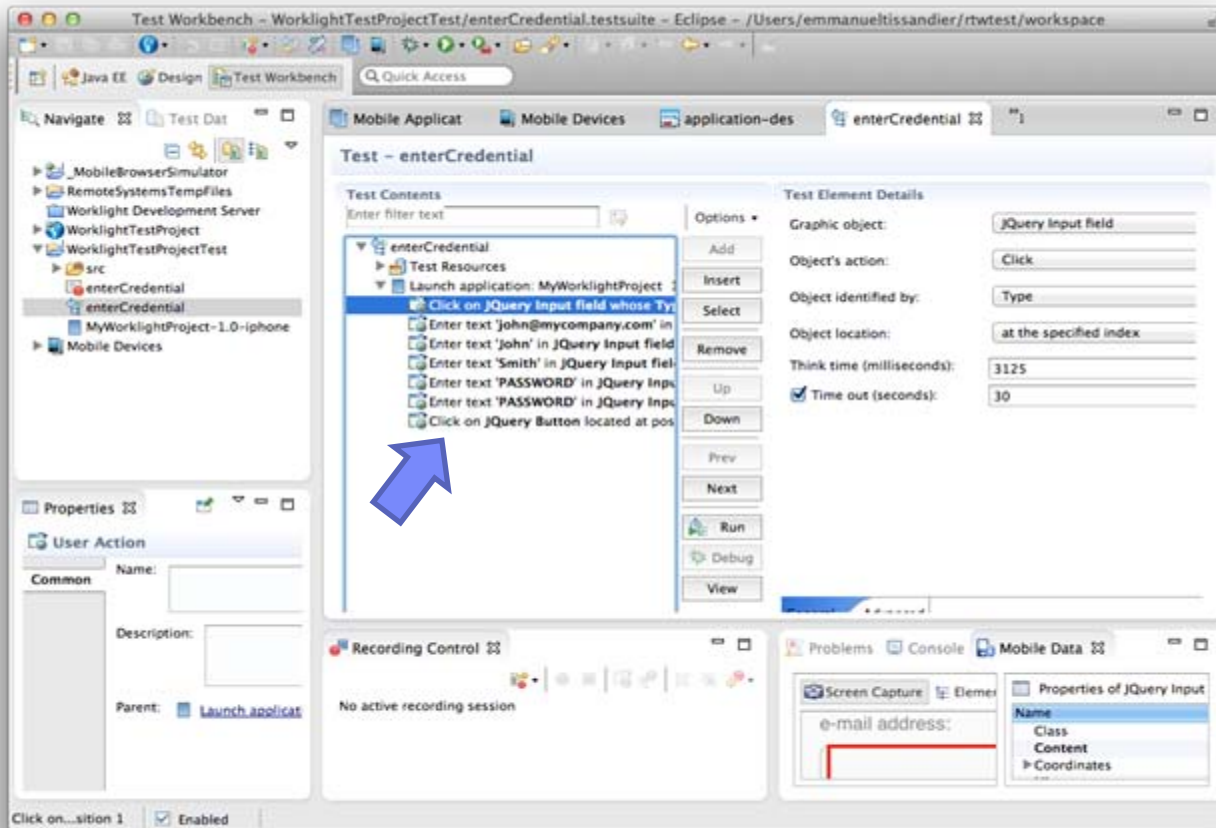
Test Workbench - WorklightTestProjectTest/enterCredential.testsuite - Eclipse - /Users/emmanueltissandier/rtwtest/workspace

Java EE Design Test Workbench Quick Access

Navigate Test Dat

_MobileBrowserSimulator
RemoteSystemsTempFiles
Worklight Development Server
WorklightTestProject
WorklightTestProjectTest
src
enterCredential
enterCredential
MyWorklightProject-1.0-iphone
Mobile Devices

Mobile Applicat Mobile Devices application-des enterCredential

Test - enterCredential

Test Contents
Enter filter text
Options
enterCredential
Test Resources
Launch application: MyWorklightProject
Click on JQuery Input field whose Ty
Enter text 'john@mycompany.com' in
Enter text 'John' in JQuery Input field
Enter text 'Smith' in JQuery Input fiel
Enter text 'PASSWORD' in JQuery Inpu
Enter text 'PASSWORD' in JQuery Inpu
Click on JQuery Button located at pos

Add
Insert
Select
Remove
Up
Down
Prev
Next
Run
Debug
View

Test Element Details
Graphic object: JQuery Input field
Object's action: Click
Object identified by: Type
Object location: at the specified index
Think time (milliseconds): 3125
Time out (seconds): 30

Properties
User Action
Common
Name:
Description:
Parent: Launch applicat

Recording Control
No active recording session

Problems Console Mobile Data
Screen Capture Elemen
e-mail address:
Properties of JQuery Input
Name
Class
Content
Coordinates

Click on...sition 1 Enabled